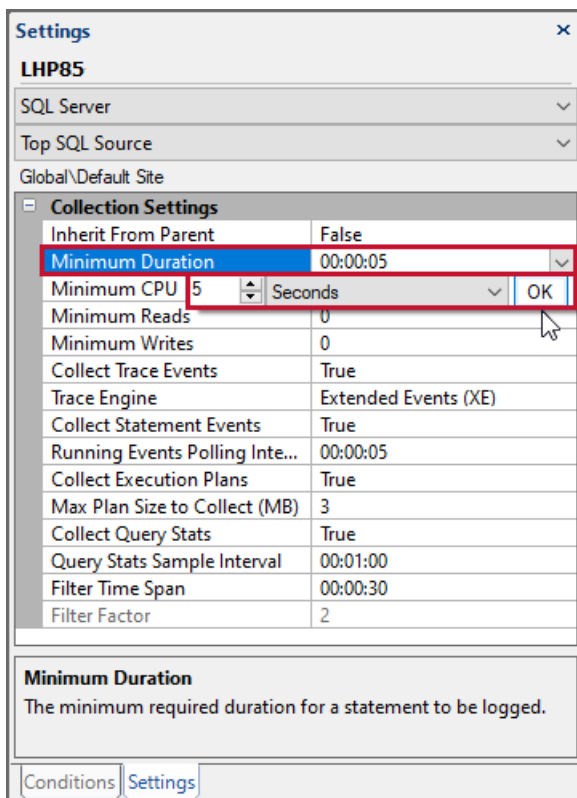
Settings ×

LHP85

SQL Server

Top SQL Source

Global\Default Site

⊟ Collection Settings

| | |
|---|---|
| Inherit From Parent | False |
| Minimum Duration | 00:00:05 |
| Minimum CPU | 5 Seconds OK |
| Minimum Reads | 0 |
| Minimum Writes | 0 |
| Collect Trace Events | True |
| Trace Engine | Extended Events (XE) |
| Collect Statement Events | True |
| Running Events Polling Inte... | 00:00:05 |
| Collect Execution Plans | True |
| Max Plan Size to Collect (MB) | 3 |
| Collect Query Stats | True |
| Query Stats Sample Interval | 00:01:00 |
| Filter Time Span | 00:00:30 |
| Filter Factor | 2 |

Minimum Duration

The minimum required duration for a statement to be logged.

Conditions Settings